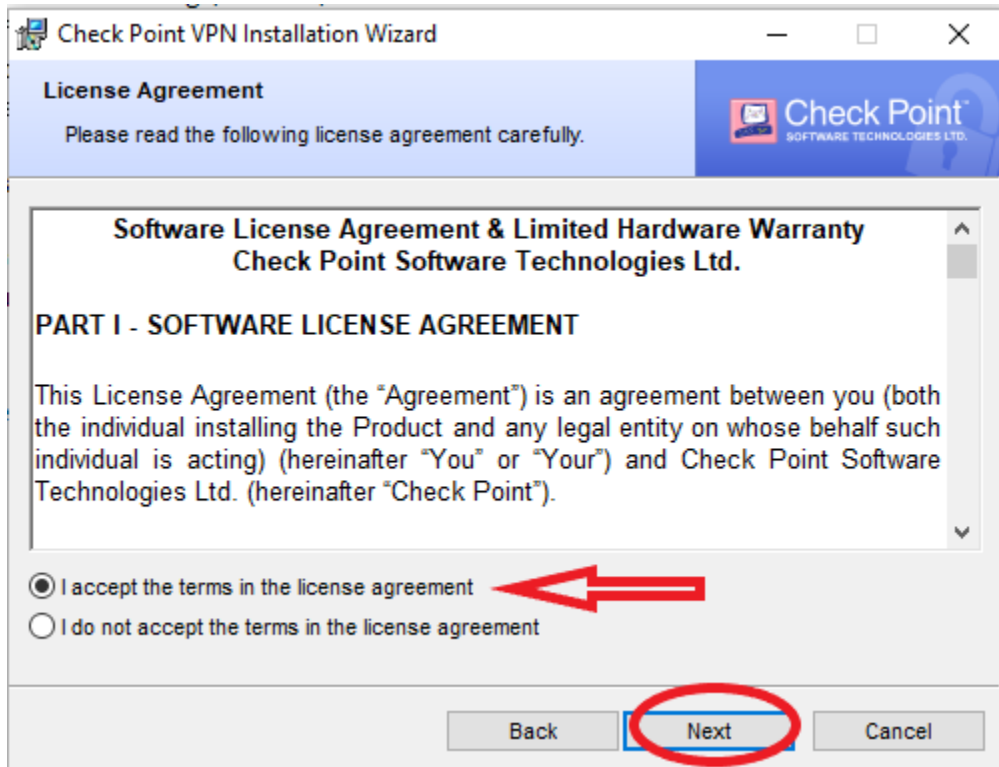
Check Point VPN Installation Wizard

License Agreement

Please read the following license agreement carefully.

Check Point
SOFTWARE TECHNOLOGIES LTD.

Software License Agreement & Limited Hardware Warranty
Check Point Software Technologies Ltd.

PART I - SOFTWARE LICENSE AGREEMENT

This License Agreement (the "Agreement") is an agreement between you (both the individual installing the Product and any legal entity on whose behalf such individual is acting) (hereinafter "You" or "Your") and Check Point Software Technologies Ltd. (hereinafter "Check Point").

I accept the terms in the license agreement

I do not accept the terms in the license agreement

Back

Next

Cancel